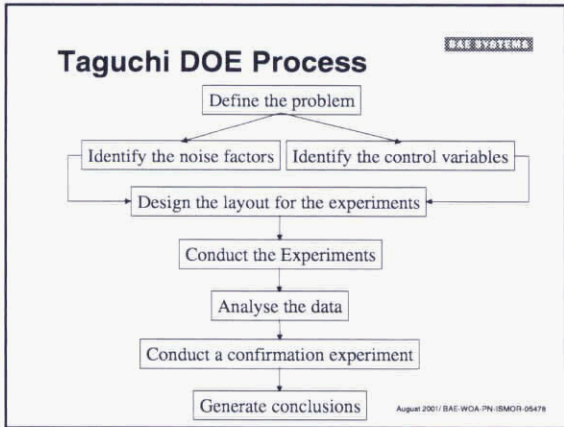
Taguchi DOE Process

BAE SYSTEMS

Define the problem

Identify the noise factors

Identify the control variables

Design the layout for the experiments

Conduct the Experiments

Analyse the data

Conduct a confirmation experiment

Generate conclusions

August 2001/ BAE-WOA-PN-ISMOR-05478